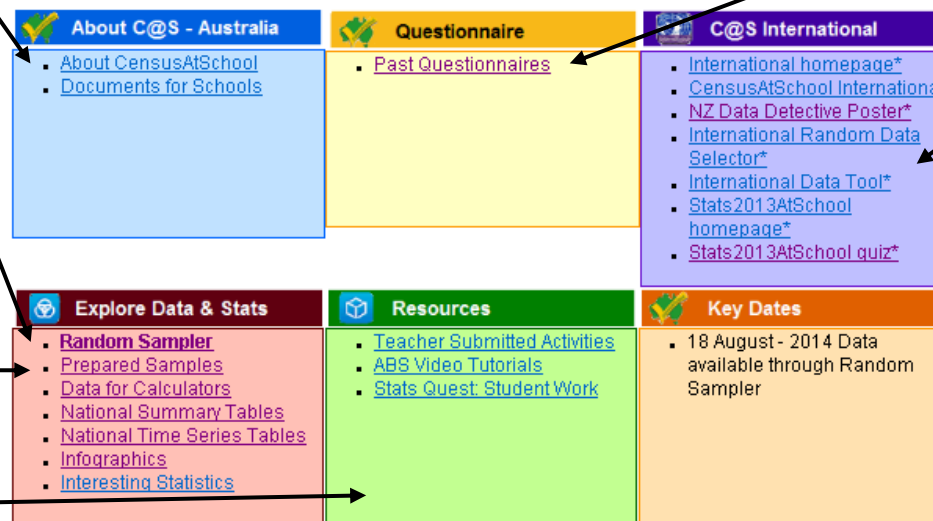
About C@S - Australia

- About CensusAtSchool
- Documents for Schools

Questionnaire

- Past Questionnaires

C@S International

- International homepage*
- CensusAtSchool Internationa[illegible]
- NZ Data Detective Poster*
- International Random Data Selector*
- International Data Tool*
- Stats2013AtSchool homepage*
- Stats2013AtSchool quiz*

Explore Data & Stats

- Random Sampler
- Prepared Samples
- Data for Calculators
- National Summary Tables
- National Time Series Tables
- Infographics
- Interesting Statistics

Resources

- Teacher Submitted Activities
- ABS Video Tutorials
- Stats Quest: Student Work

Key Dates

- 18 August - 2014 Data available through Random Sampler